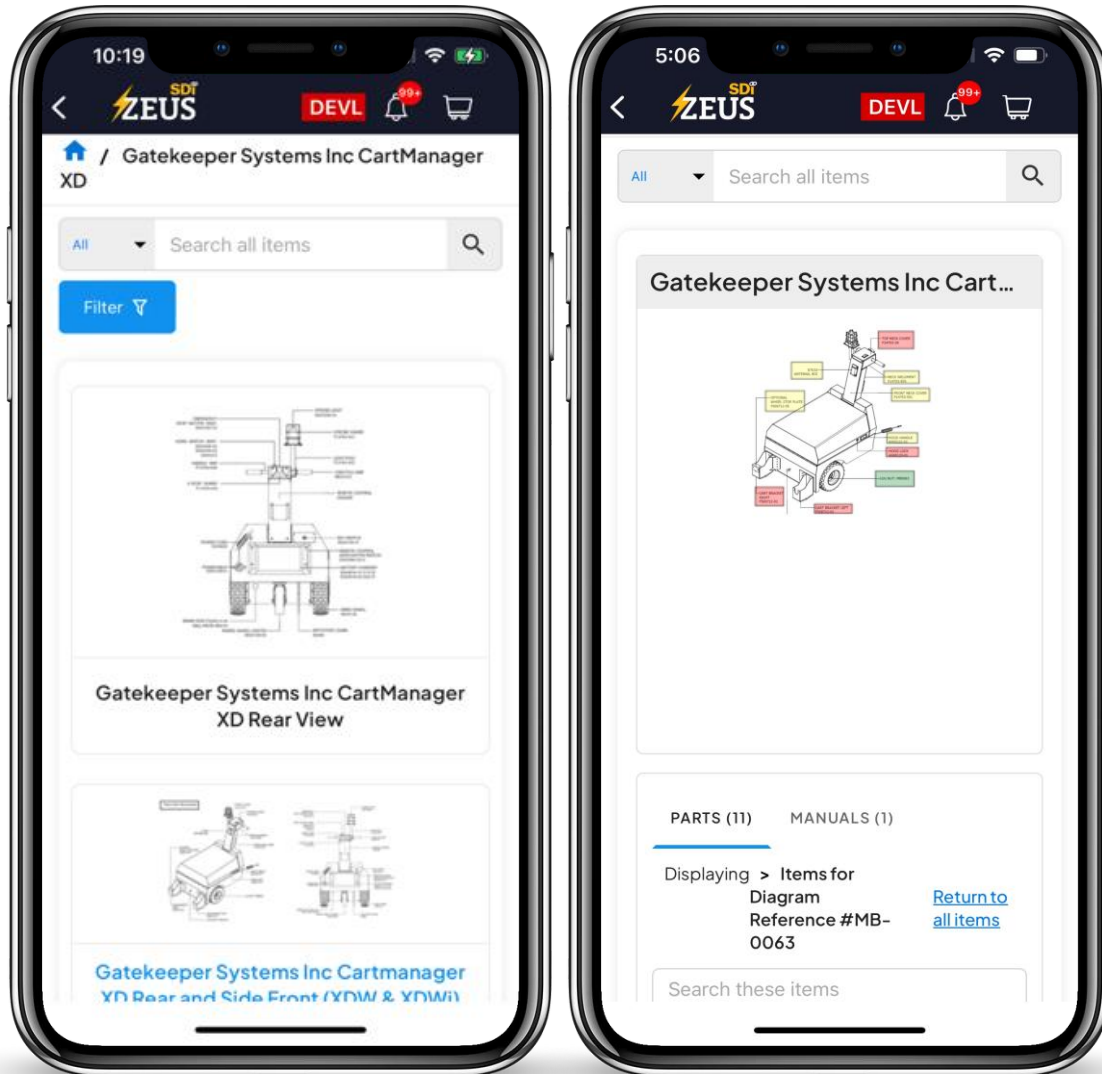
10:19

SDI ZEUS DEVL 99+

/ Gatekeeper Systems Inc CartManager XD

All Search all items

Filter

Gatekeeper Systems Inc CartManager XD Rear View

Gatekeeper Systems Inc Cartmanager XD Rear and Side Front (XDW & XDWi)

5:06

SDI ZEUS DEVL 99+

All Search all items

Gatekeeper Systems Inc Cart...

PARTS (11) MANUALS (1)

Displaying > Items for Diagram Reference #MB-0063

Return to all items

Search these items